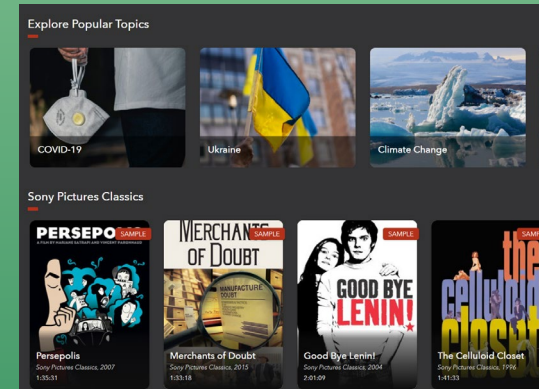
Explore Popular Topics

COVID-19

Ukraine

Climate Change

Sony Pictures Classics

PERSEPO
SAMPLE
A FILM BY MARJANE SATRAPI AND VINCENT PARONNAUD
Persepolis
Sony Pictures Classics, 2007
1:35:31

MERCHANTS OF DOUBT
SAMPLE
MANUFACTURE DOUBT
Merchants of Doubt
Sony Pictures Classics, 2015
1:33:18

SAMPLE
GOOD BYE LENIN!
Good Bye Lenin!
Sony Pictures Classics, 2004
2:01:09

SAMP
the Celluloid Closet
The Celluloid Closet
Sony Pictures Classics, 1996
1:41:33